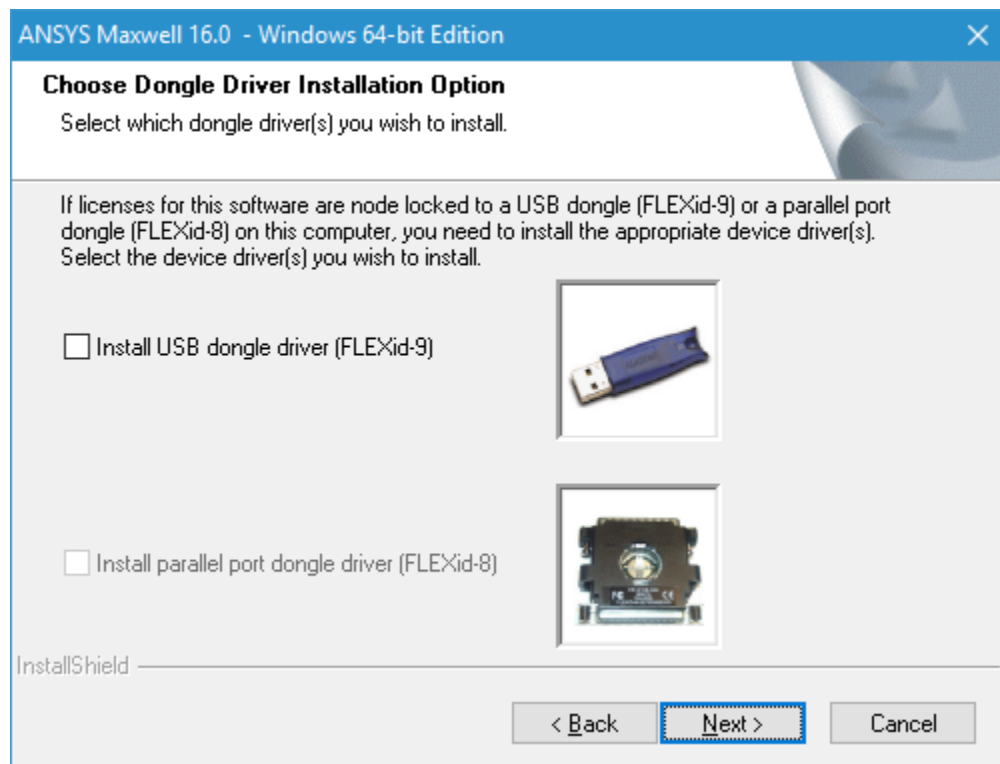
ANSYS Maxwell 16.0 - Windows 64-bit Edition

Choose Dongle Driver Installation Option

Select which dongle driver(s) you wish to install.

If licenses for this software are node locked to a USB dongle (FLEXid-9) or a parallel port dongle (FLEXid-8) on this computer, you need to install the appropriate device driver(s). Select the device driver(s) you wish to install.

Install USB dongle driver (FLEXid-9)

Install parallel port dongle driver (FLEXid-8)

InstallShield

< Back

Next >

Cancel